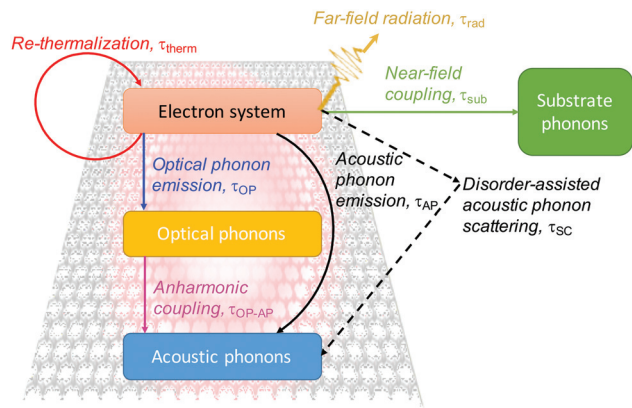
Re-thermalization, $\tau_{\text{therm}}$

Far-field radiation, $\tau_{\text{rad}}$

Near-field coupling, $\tau_{\text{sub}}$

Electron system

Substrate phonons

Optical phonon emission, $\tau_{\text{OP}}$

Acoustic phonon emission, $\tau_{\text{AP}}$

Disorder-assisted acoustic phonon scattering, $\tau_{\text{SC}}$

Optical phonons

Anharmonic coupling, $\tau_{\text{OP-AP}}$

Acoustic phonons